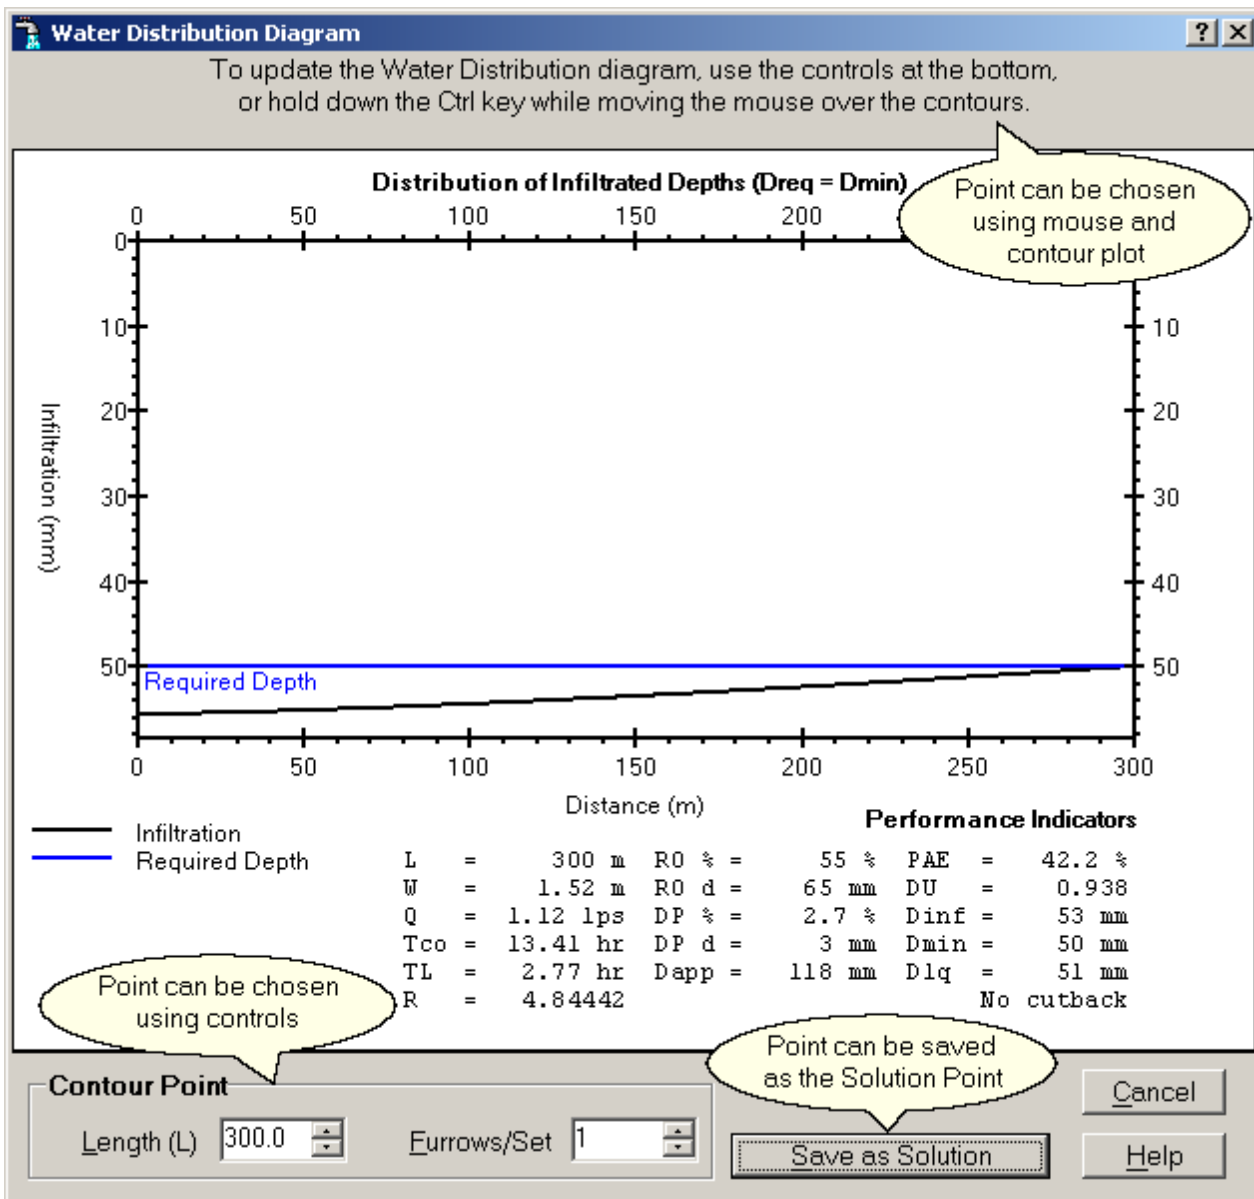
Water Distribution Diagram

?
X

To update the Water Distribution diagram, use the controls at the bottom, or hold down the Ctrl key while moving the mouse over the contours.

Distribution of Infiltrated Depths (Dreq = Dmin)

Point can be chosen using mouse and contour plot

0 50 100 150 200

0 10 20 30 40 50

10 20 30 40 50

Infiltration (mm)

Required Depth

0 50 100 150 200 250 300

Distance (m)

Infiltration
Required Depth

Performance Indicators

| | | | | | | | | |
|---|---|---|---|---|---|---|---|---|
| L | = | 300 m | RO % | = | 55 % | PAE | = | 42.2 % |
| W | = | 1.52 m | RO d | = | 65 mm | DU | = | 0.938 |
| Q | = | 1.12 lps | DP % | = | 2.7 % | Dinf | = | 53 mm |
| Tco | = | 13.41 hr | DP d | = | 3 mm | Dmin | = | 50 mm |
| TL | = | 2.77 hr | Dapp | = | 118 mm | Dlq | = | 51 mm |
| R | = | 4.84442 | | | | | | No cutback |

Point can be chosen using controls

Point can be saved as the Solution Point

Contour Point

Length (L) 300.0

Furrows/Set 1

Save as Solution

Cancel

Help